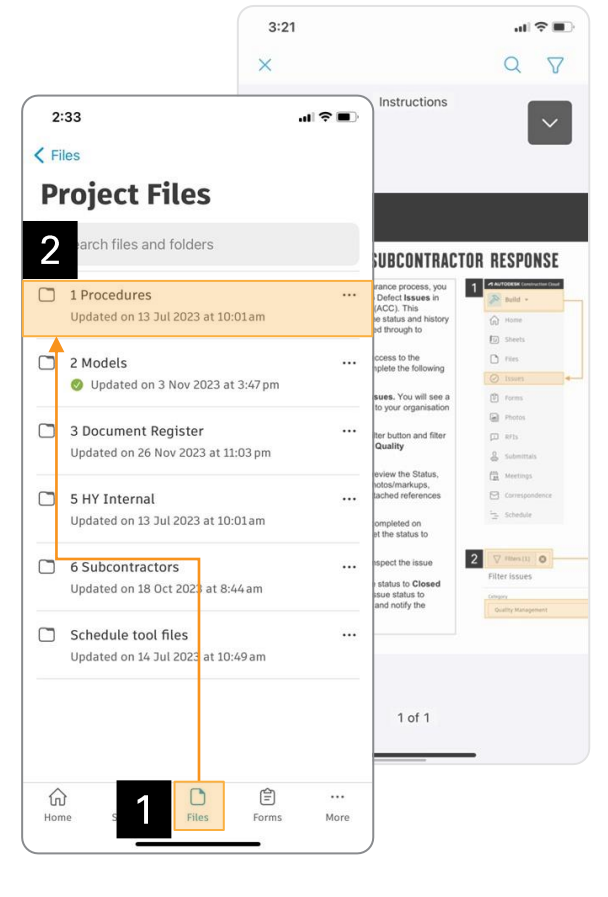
3:21

Instructions

SUBCONTRACTOR RESPONSE

rance process, you Defect Issues in (ACC). This e status and history ed through to

ccess to the nplete the following

sues. You will see a to your organisation

lter button and filter Quality

eview the Status, otos/markups, tached references

ompleted on et the status to

spect the issue

e status to Closed sue status to and notify the

1 AUTODESK Construction Cloud

Build

Home

Sheets

Files

Issues

Forms

Photos

RFIs

Submittals

Meetings

Correspondence

Schedule

2 Filters (1)

Filter issues

Category

Quality Management

1 of 1

2:33

Files

Project Files

2 earch files and folders

1 Procedures
Updated on 13 Jul 2023 at 10:01 am

2 Models
Updated on 3 Nov 2023 at 3:47 pm

3 Document Register
Updated on 26 Nov 2023 at 11:03 pm

5 HY Internal
Updated on 13 Jul 2023 at 10:01 am

6 Subcontractors
Updated on 18 Oct 2023 at 8:44 am

Schedule tool files
Updated on 14 Jul 2023 at 10:49 am

Home S 1 Files Forms More